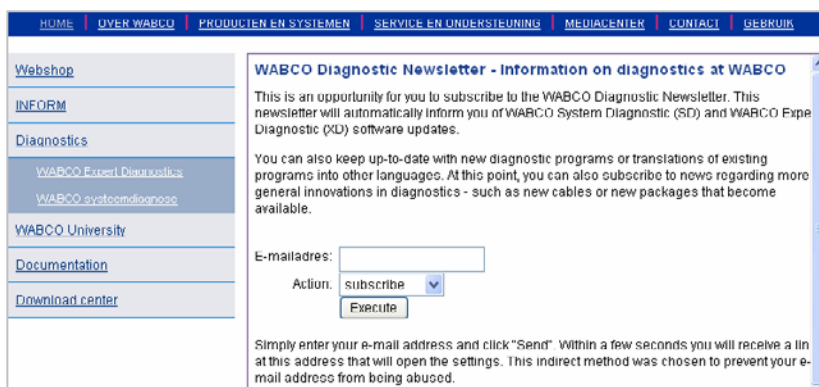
HOME | OVER WABCO | PRODUCTEN EN SYSTEMEN | SERVICE EN ONDERSTEUNING | MEDIACENTER | CONTACT | GEBRUIK

Webshop
INFORM
Diagnostics
WABCO Expert Diagnostics
WABCO systeemdiagnose
WABCO University
Documentation
Download center

WABCO Diagnostic Newsletter - Information on diagnostics at WABCO

This is an opportunity for you to subscribe to the WABCO Diagnostic Newsletter. This newsletter will automatically inform you of WABCO System Diagnostic (SD) and WABCO Expe Diagnostic (XD) software updates.

You can also keep up-to-date with new diagnostic programs or translations of existing programs into other languages. At this point, you can also subscribe to news regarding more general innovations in diagnostics - such as new cables or new packages that become available.

E-mailadres:
Action. subscribe
Execute

Simply enter your e-mail address and click "Send". Within a few seconds you will receive a lin at this address that will open the settings. This indirect method was chosen to prevent your e-mail address from being abused.